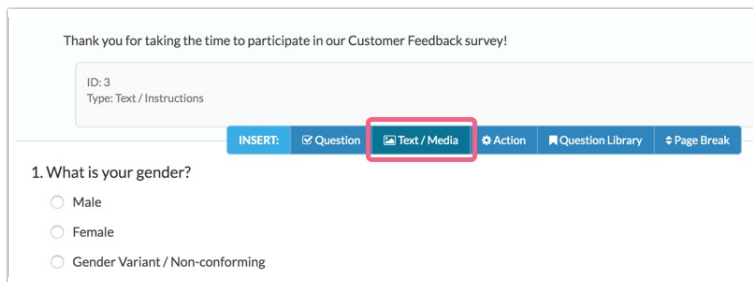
Thank you for taking the time to participate in our Customer Feedback survey!

ID: 3
Type: Text / Instructions

INSERT: Question Text / Media Action Question Library Page Break

1. What is your gender?

Male

Female

Gender Variant / Non-conforming